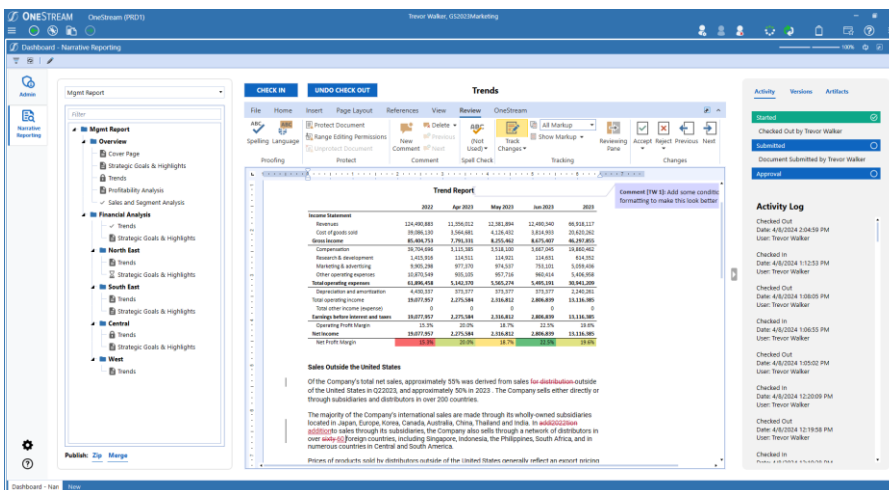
ONESTREAM OneStream (PRD1) Trevor Walker, GS2023Marketing

Dashboard - Narrative Reporting

100%

Admin

Narrative Reporting

Mgmt Report

Filter

Mgmt Report
Overview
Cover Page
Strategic Goals & Highlights
Trends
Profitability Analysis
Sales and Segment Analysis
Financial Analysis
Trends
Strategic Goals & Highlights
North East
Trends
Strategic Goals & Highlights
South East
Trends
Strategic Goals & Highlights
Central
Trends
Strategic Goals & Highlights
West
Trends

Publish: Zip Merge

CHECK IN UNDO CHECK OUT Trends

File Home Insert Page Layout References View Review OneStream

Spelling Language Proofing
Protect Document Range Editing Permissions Unprotect Document Protect
New Comment Delete Previous Next Comment
(Not Used) Spell Check
Track Changes All Markup Show Markup Reviewing Pane Tracking
Accept Reject Previous Next Changes

Trend Report

| | 2022 | Apr 2023 | May 2023 | Jun 2023 | 2023 |
|---|---|---|---|---|---|
| Income Statement | | | | | |
| Revenues | 124,490,883 | 11,556,012 | 12,581,894 | 12,480,540 | 66,918,117 |
| Cost of goods sold | 39,086,130 | 3,564,681 | 4,126,432 | 3,814,633 | 20,620,262 |
| Gross income | 85,404,753 | 7,791,331 | 8,255,462 | 8,675,407 | 46,297,855 |
| Compensation | 39,704,696 | 3,115,585 | 3,518,100 | 3,667,045 | 19,860,462 |
| Research & development | 1,415,916 | 114,511 | 114,921 | 114,631 | 614,352 |
| Marketing & advertising | 9,905,298 | 977,370 | 974,537 | 753,101 | 5,059,436 |
| Other operating expenses | 10,870,549 | 935,105 | 957,716 | 960,414 | 5,406,958 |
| Total operating expenses | 61,896,458 | 5,142,570 | 5,565,274 | 5,495,191 | 30,941,209 |
| Depreciation and amortization | 4,430,337 | 373,377 | 373,377 | 373,377 | 2,242,261 |
| Total operating income | 19,077,957 | 2,275,584 | 2,316,812 | 2,806,839 | 13,116,385 |
| Total other income (expense) | 0 | 0 | 0 | 0 | 0 |
| Earnings before interest and taxes | 19,077,957 | 2,275,584 | 2,316,812 | 2,806,839 | 13,116,385 |
| Operating Profit Margin | 15.3% | 20.0% | 18.7% | 22.5% | 19.6% |
| Net income | 19,077,957 | 2,275,584 | 2,316,812 | 2,806,839 | 13,116,385 |
| Net Profit Margin | 15.3% | 20.0% | 18.7% | 22.5% | 19.6% |

Comment [TW 1]: Add some conditi formatting to make this look better

Sales Outside the United States

Of the Company's total net sales, approximately 55% was derived from sales for distribution outside of the United States in Q22023; and approximately 50% in 2023 . The Company sells either directly or through subsidiaries and distributors in over 200 countries.

The majority of the Company's international sales are made through its wholly-owned subsidiaries located in Japan, Europe, Korea, Canada, Australia, China, Thailand and India. In add2022tion addition to sales through its subsidiaries, the Company also sells through a network of distributors in over sixty 60 foreign countries, including Singapore, Indonesia, the Philippines, South Africa, and in numerous countries in Central and South America.

Prices of products sold by distributors outside of the United States generally reflect an export pricing

Activity Versions Artifacts

Started
Checked Out by Trevor Walker
Submitted
Document Submitted by Trevor Walker
Approval

Activity Log

Checked Out
Date: 4/8/2024 2:04:59 PM
User: Trevor Walker

Checked In
Date: 4/8/2024 1:12:53 PM
User: Trevor Walker

Checked Out
Date: 4/8/2024 1:08:05 PM
User: Trevor Walker

Checked In
Date: 4/8/2024 1:06:55 PM
User: Trevor Walker

Checked Out
Date: 4/8/2024 1:05:02 PM
User: Trevor Walker

Checked In
Date: 4/6/2024 12:20:09 PM
User: Trevor Walker

Checked Out
Date: 4/6/2024 12:19:58 PM
User: Trevor Walker

Checked In

Dashboard - Nar... New